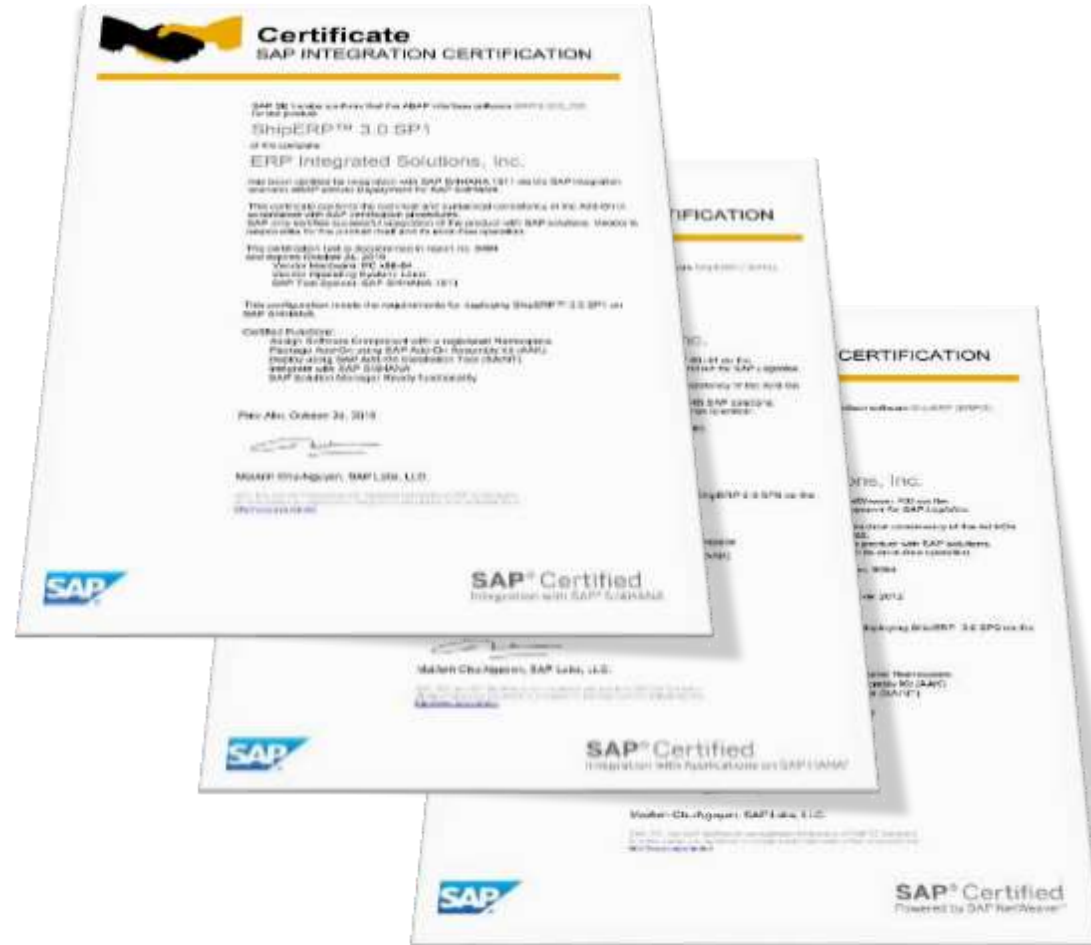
Certificate
SAP INTEGRATION CERTIFICATION

SAP SE hereby confirms that the ABAP interface software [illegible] for the product

ShipERP™ 3.0 SP1

of the company

ERP Integrated Solutions, Inc.

has been certified for integration with SAP S/4HANA 1511 via the SAP integration scenario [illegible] for SAP S/4HANA.

This certificate confirms the technical and functional consistency of the Add-On in accordance with SAP certification procedures. SAP only certifies successful integration of the product with SAP solutions. Vendor is responsible for the product itself and its error-free operation.

This certification test is documented in report no. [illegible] and expires October 24, 2019.
Vendor Hardware: PC x86-64
Vendor Operating System: Linux
SAP Test System: SAP S/4HANA 1511

This configuration meets the requirements for deploying ShipERP™ 3.0 SP1 on SAP S/4HANA.

Certified Functions:
Assign Software Component with a registered Namespace
Package Add-On using SAP Add-On Assembly Kit (AAK)
Deploy using SAP Add-On Installation Tool (SAINT)
Integrated with SAP S/4HANA
SAP Solution Manager Ready functionality

Palo Alto, October 24, 2016

Mailinh Chu-Nguyen, SAP Labs, LLC

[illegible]

SAP

SAP® Certified
Integration with SAP S/4HANA

TIFICATION

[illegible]

Mailinh Chu-Nguyen, SAP Labs, LLC

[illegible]

SAP

SAP® Certified
Integration with Applications on SAP HANA

CERTIFICATION

ons, Inc.

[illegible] 2012

Mailinh Chu-Nguyen, SAP Labs, LLC

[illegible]

SAP

SAP® Certified
Powered by SAP NetWeaver®